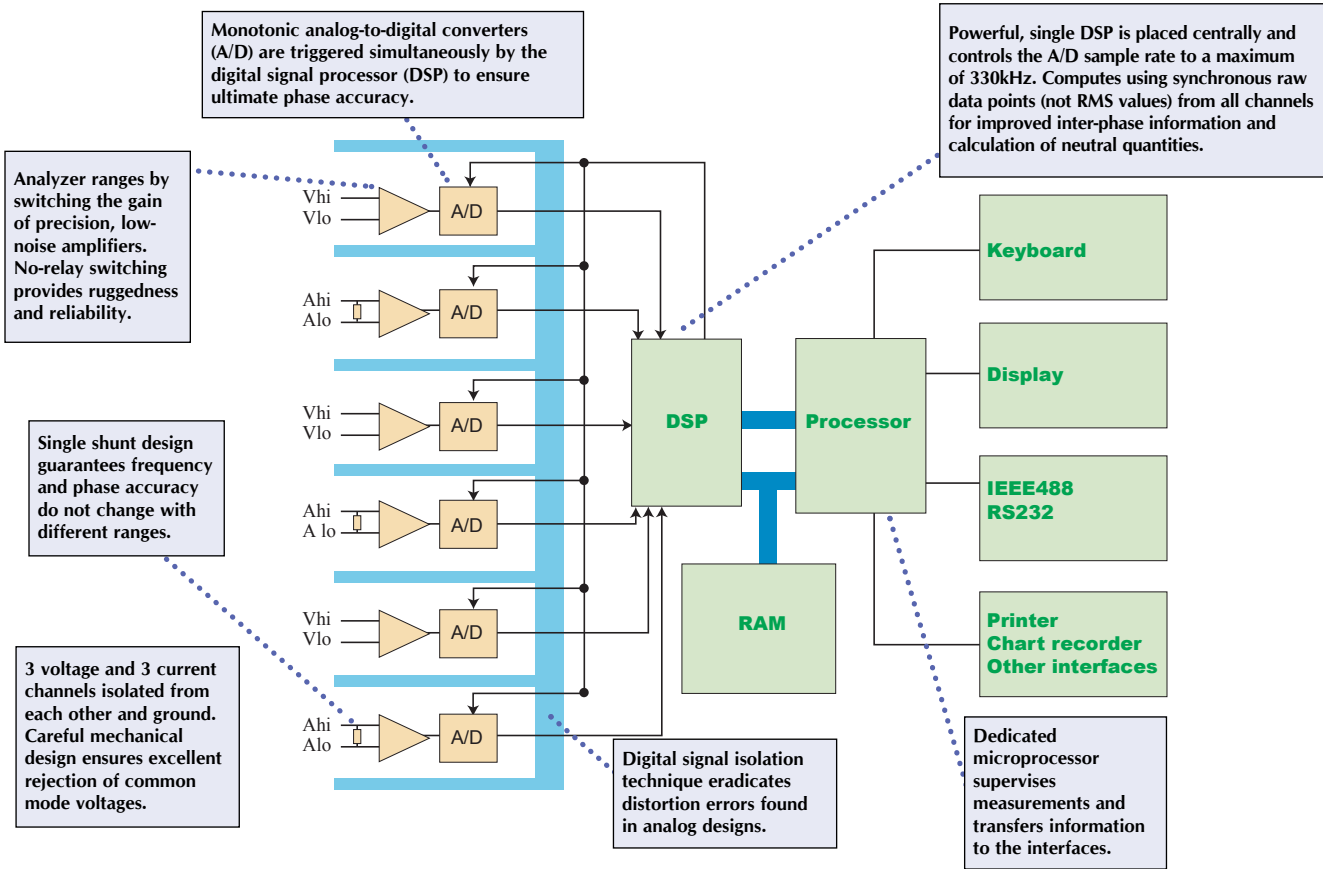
Monotonic analog-to-digital converters (A/D) are triggered simultaneously by the digital signal processor (DSP) to ensure ultimate phase accuracy.

Powerful, single DSP is placed centrally and controls the A/D sample rate to a maximum of 330kHz. Computes using synchronous raw data points (not RMS values) from all channels for improved inter-phase information and calculation of neutral quantities.

Analyzer ranges by switching the gain of precision, low-noise amplifiers. No-relay switching provides ruggedness and reliability.

Vhi
Vlo
A/D

Ahi
Alo
A/D

Vhi
Vlo
A/D

Ahi
A lo
A/D

Vhi
Vlo
A/D

Ahi
Alo
A/D

DSP

Processor

Keyboard

Display

IEEE488
RS232

Printer
Chart recorder
Other interfaces

RAM

Single shunt design guarantees frequency and phase accuracy do not change with different ranges.

3 voltage and 3 current channels isolated from each other and ground. Careful mechanical design ensures excellent rejection of common mode voltages.

Digital signal isolation technique eradicates distortion errors found in analog designs.

Dedicated microprocessor supervises measurements and transfers information to the interfaces.